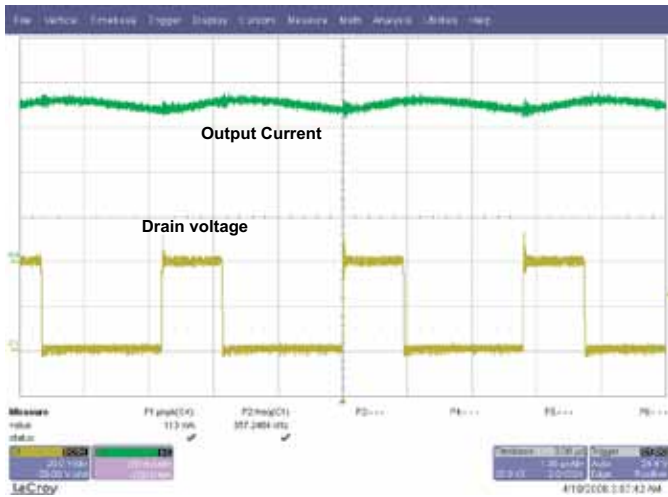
File Vertical Timebase Trigger Display Cursors Measure Math Analysis Utilities Help

Output Current

Drain voltage

Measure
value
status

P1:pkpk(C4)
113 mA
✔

P2:freq(C1)
357.2484 kHz
✔

P3:- - -

P4:- - -

P5:- - -

P6:- - -

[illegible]

Timebase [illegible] Trigger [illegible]

LeCroy

4/18/2008 3:57:42 AM